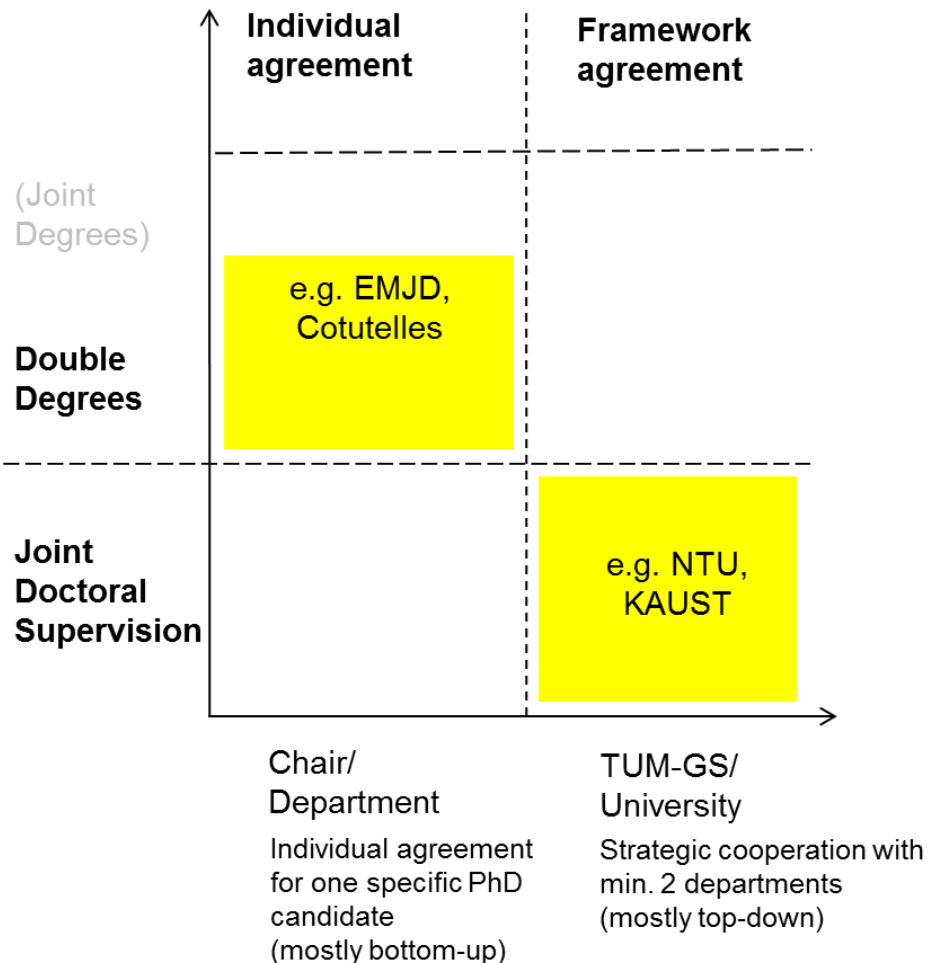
Individual agreement

Framework agreement

(Joint Degrees)

e.g. EMJD, Cotutelles

Double Degrees

Joint Doctoral Supervision

e.g. NTU, KAUST

Chair/ Department

Individual agreement for one specific PhD candidate (mostly bottom-up)

TUM-GS/ University

Strategic cooperation with min. 2 departments (mostly top-down)